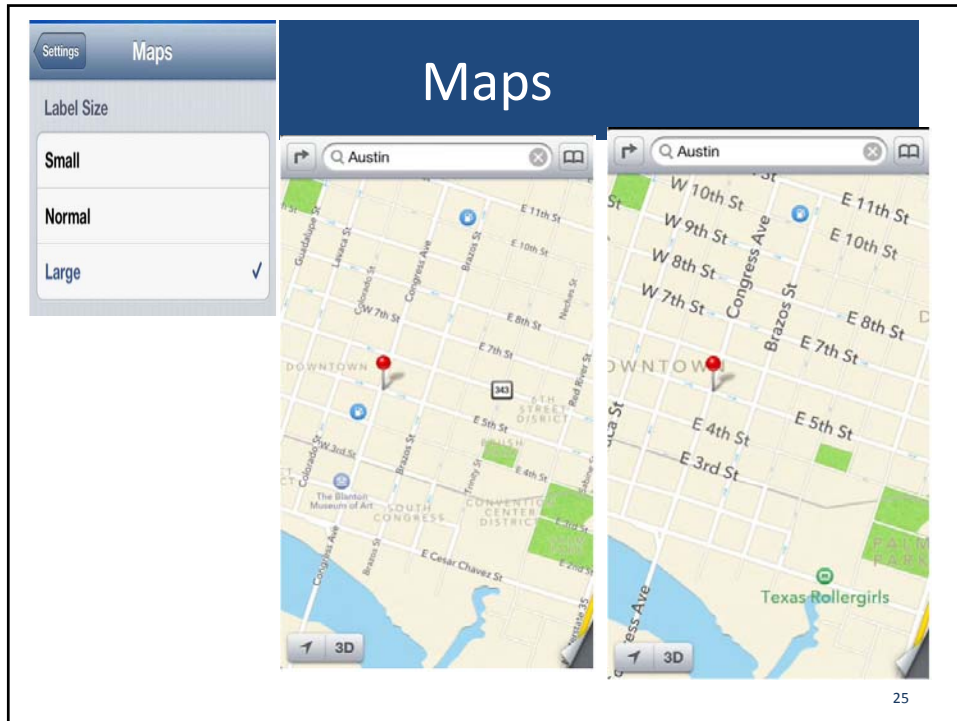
Settings

Maps

Label Size

Small

Normal

Large ✓

Maps

Austin

E 11th St

E 10th St

Guadalupe St

Lavaca St

Colorado St

Congress Ave

Brazos St

Neches St

W 7th St

E 8th St

E 7th St

DOWNTOWN

343

6TH STREET DISTRICT

Red River St

E 5th St

W 3rd St

E 4th St

Colorado St

Brazos St

Trinity St

The Blanton Museum of Art

SOUTH CONGRESS

CONVENTION CENTER DISTRICT

E Cesar Chavez St

Congress Ave

Brazos St

E 2nd St

Interstate 35

3D

Austin

W 10th St

E 11th St

W 9th St

E 10th St

W 8th St

Congress Ave

W 7th St

Brazos St

E 8th St

E 7th St

DOWNTOWN

E 5th St

E 4th St

E 3rd St

Texas Rollergirls

PALM PARK

3D

25